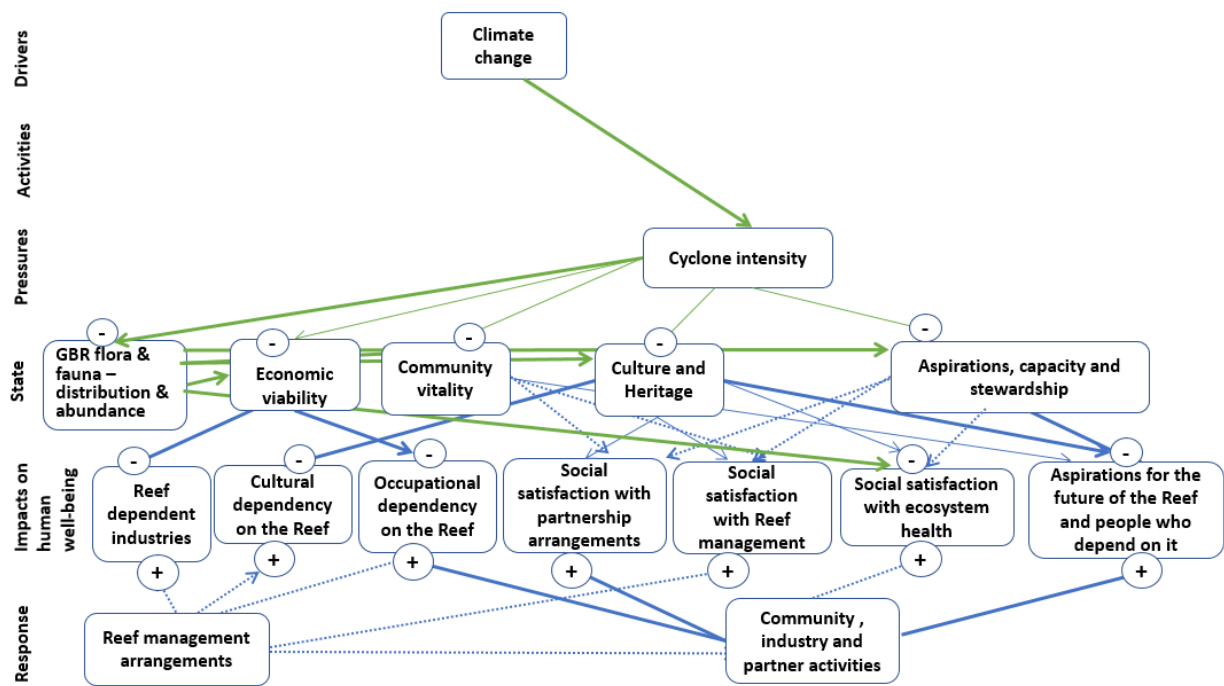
Drivers

Activities

Pressures

State

Impacts on human well-being

Response

Climate change

Cyclone intensity

-

GBR flora & fauna – distribution & abundance

-

Economic viability

-

Community vitality

-

Culture and Heritage

-

Aspirations, capacity and stewardship

-

Reef dependent industries

+

-

Cultural dependency on the Reef

+

-

Occupational dependency on the Reef

+

Social satisfaction with partnership arrangements

+

Social satisfaction with Reef management

+

-

Social satisfaction with ecosystem health

+

-

Aspirations for the future of the Reef and people who depend on it

+

Reef management arrangements

Community , industry and partner activities